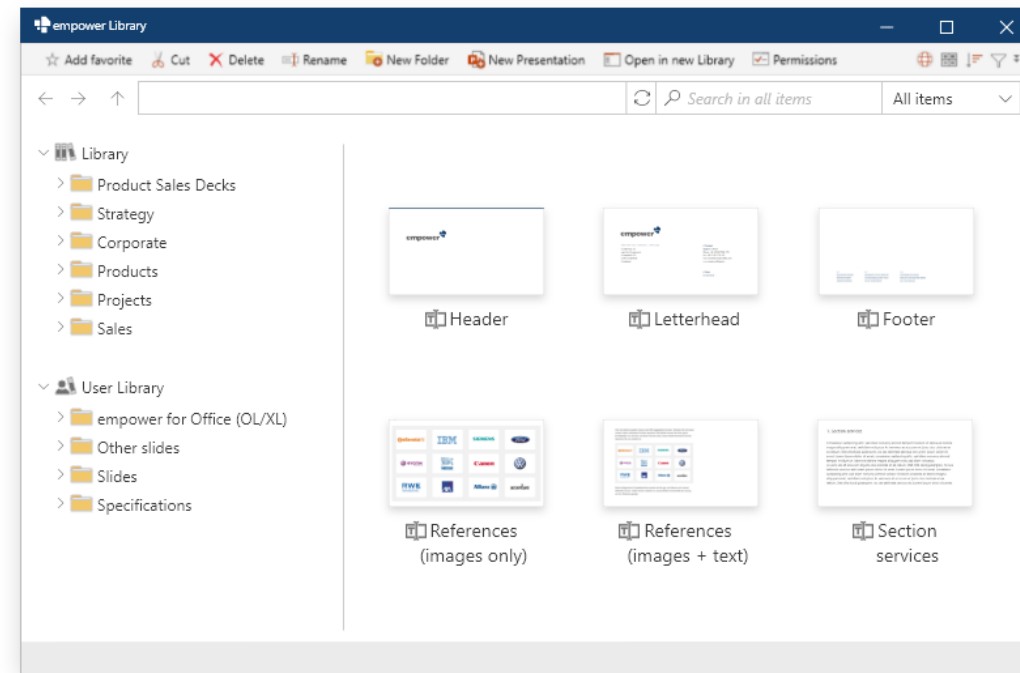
empower Library

Add favorite Cut Delete Rename New Folder New Presentation Open in new Library Permissions

Search in all items
All items

Library
Product Sales Decks
Strategy
Corporate
Products
Projects
Sales

User Library
empower for Office (OL/XL)
Other slides
Slides
Specifications

empower
Header

empower
Letterhead

Footer

IBM
SIEMENS
Canon
RWE
Allianz
Ford
References (images only)

References (images + text)

Section services